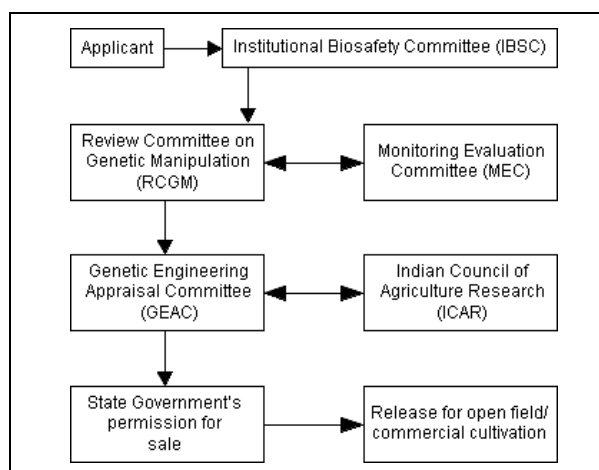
Applicant

Institutional Biosafety Committee (IBSC)

Review Committee on Genetic Manipulation (RCGM)

Monitoring Evaluation Committee (MEC)

Genetic Engineering Appraisal Committee (GEAC)

Indian Council of Agriculture Research (ICAR)

State Government's permission for sale

Release for open field/ commercial cultivation